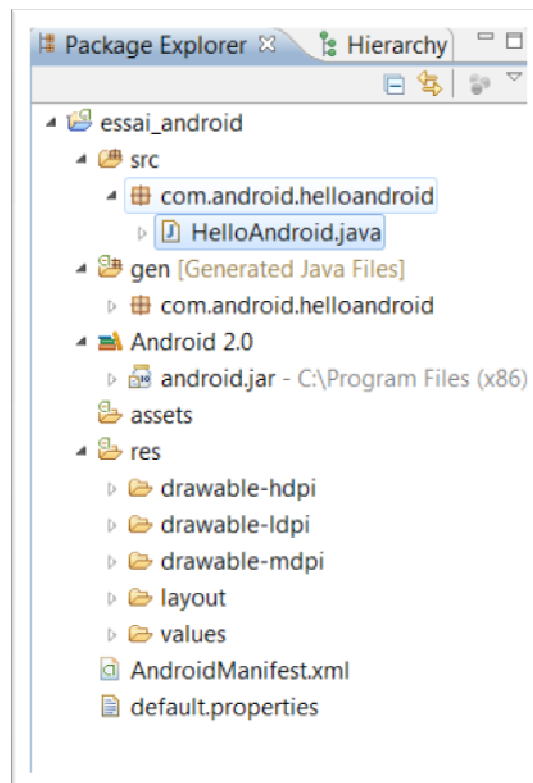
Package Explorer ☒ Hierarchy

essai_android
src
com.android.helloandroid
HelloAndroid.java
gen [Generated Java Files]
com.android.helloandroid
Android 2.0
android.jar - C:\Program Files (x86)
assets
res
drawable-hdpi
drawable-ldpi
drawable-mdpi
layout
values
AndroidManifest.xml
default.properties